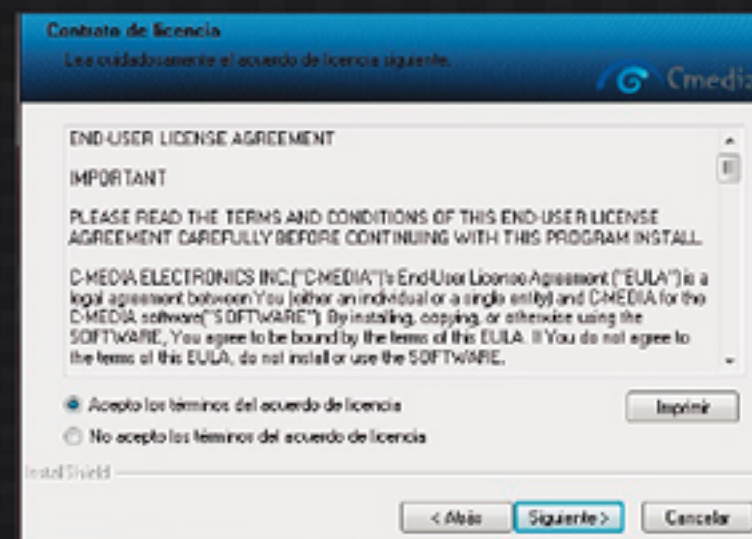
Contrato de licencia

Lea cuidadosamente el acuerdo de licencia siguiente.

Cmedia

END-USER LICENSE AGREEMENT

IMPORTANT

PLEASE READ THE TERMS AND CONDITIONS OF THIS END-USER LICENSE AGREEMENT CAREFULLY BEFORE CONTINUING WITH THIS PROGRAM INSTALL.

C-MEDIA ELECTRONICS INC.("C-MEDIA")'s End-User License Agreement ("EULA") is a legal agreement between You (either an individual or a single entity) and C-MEDIA for the C-MEDIA software("SOFTWARE"). By installing, copying, or otherwise using the SOFTWARE, You agree to be bound by the terms of this EULA. If You do not agree to the terms of this EULA, do not install or use the SOFTWARE.

Acepto los términos del acuerdo de licencia

No acepto los términos del acuerdo de licencia

Imprimir

InstallShield

< Atrás

Siguiente >

Cancelar